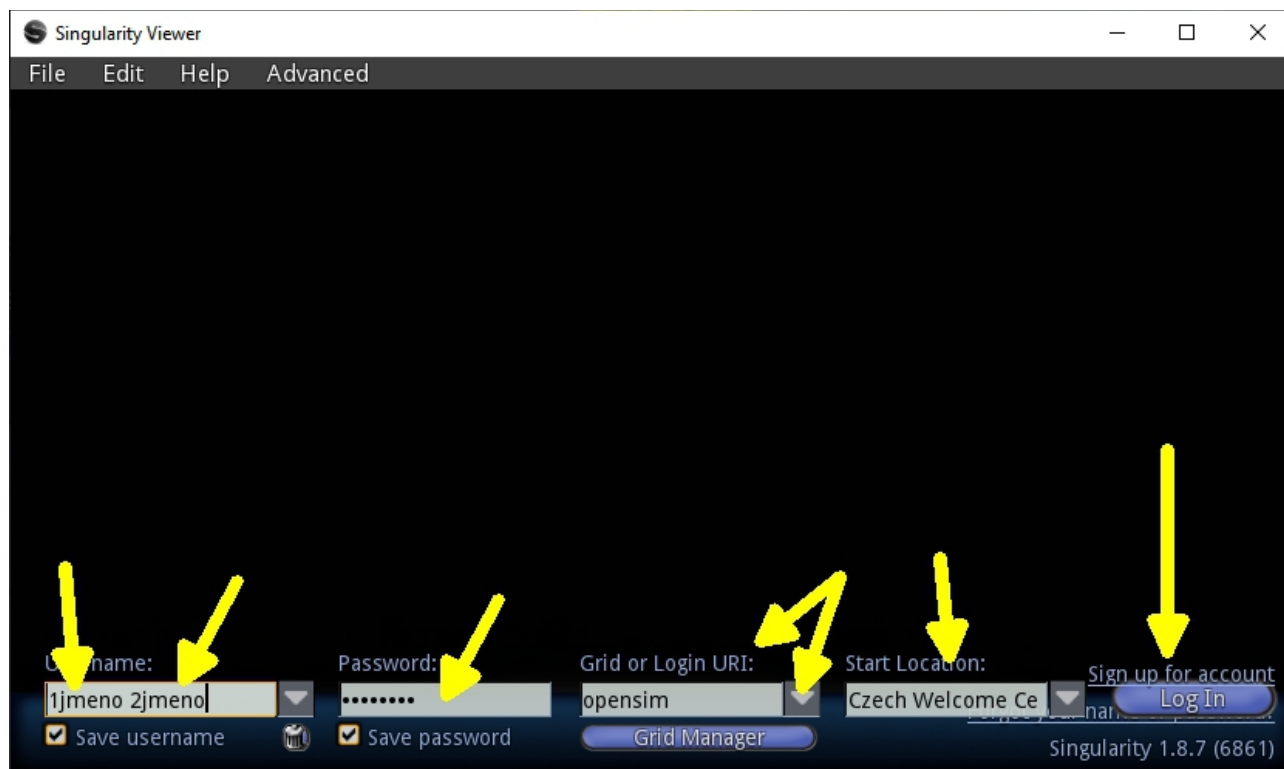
Singularity Viewer

File Edit Help Advanced

U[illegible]name:
1jmeno 2jmeno
Save username

Password:
••••••••
Save password

Grid or Login URI:
opensim
Grid Manager

Start Location:
Czech Welcome Ce

Sign up for account
Log In
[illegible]
Singularity 1.8.7 (6861)